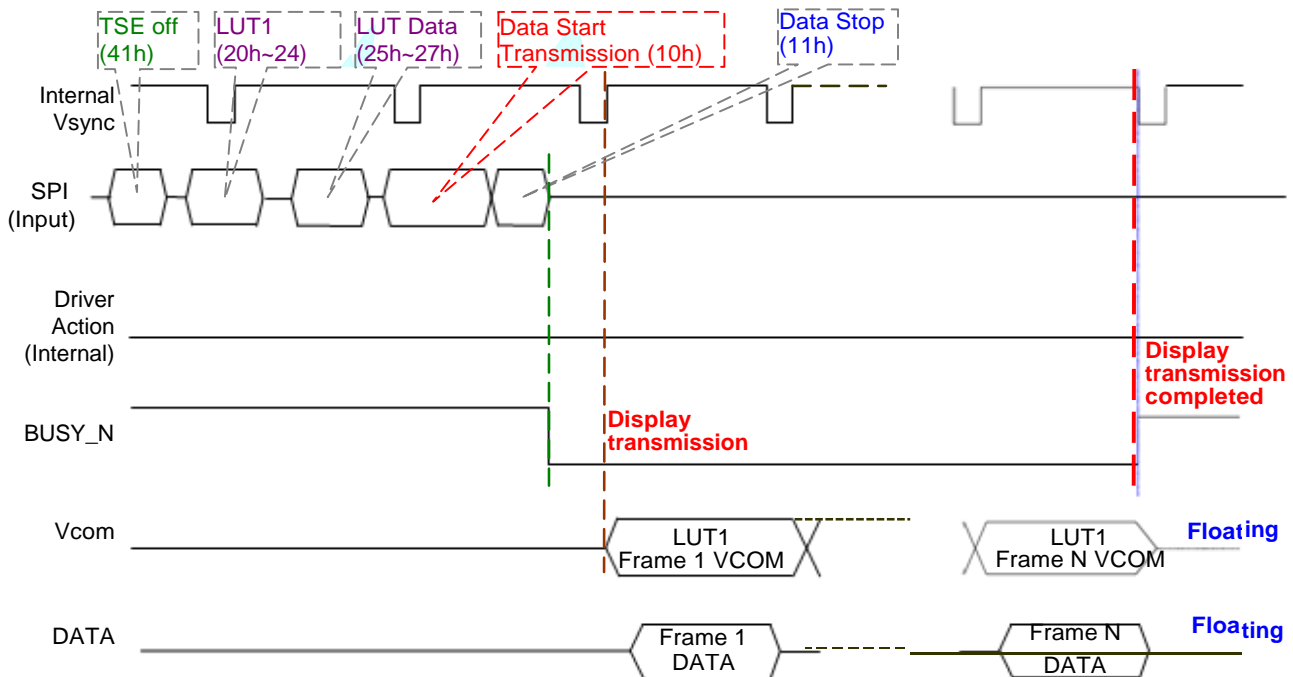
TSE off (41h)

LUT1 (20h~24)

LUT Data (25h~27h)

Data Start Transmission (10h)

Data Stop (11h)

Internal Vsync

SPI (Input)

Driver Action (Internal)

BUSY_N

Display transmission

Display transmission completed

Vcom

LUT1 Frame 1 VCOM

LUT1 Frame N VCOM

Floating

DATA

Frame 1 DATA

Frame N DATA

Floating